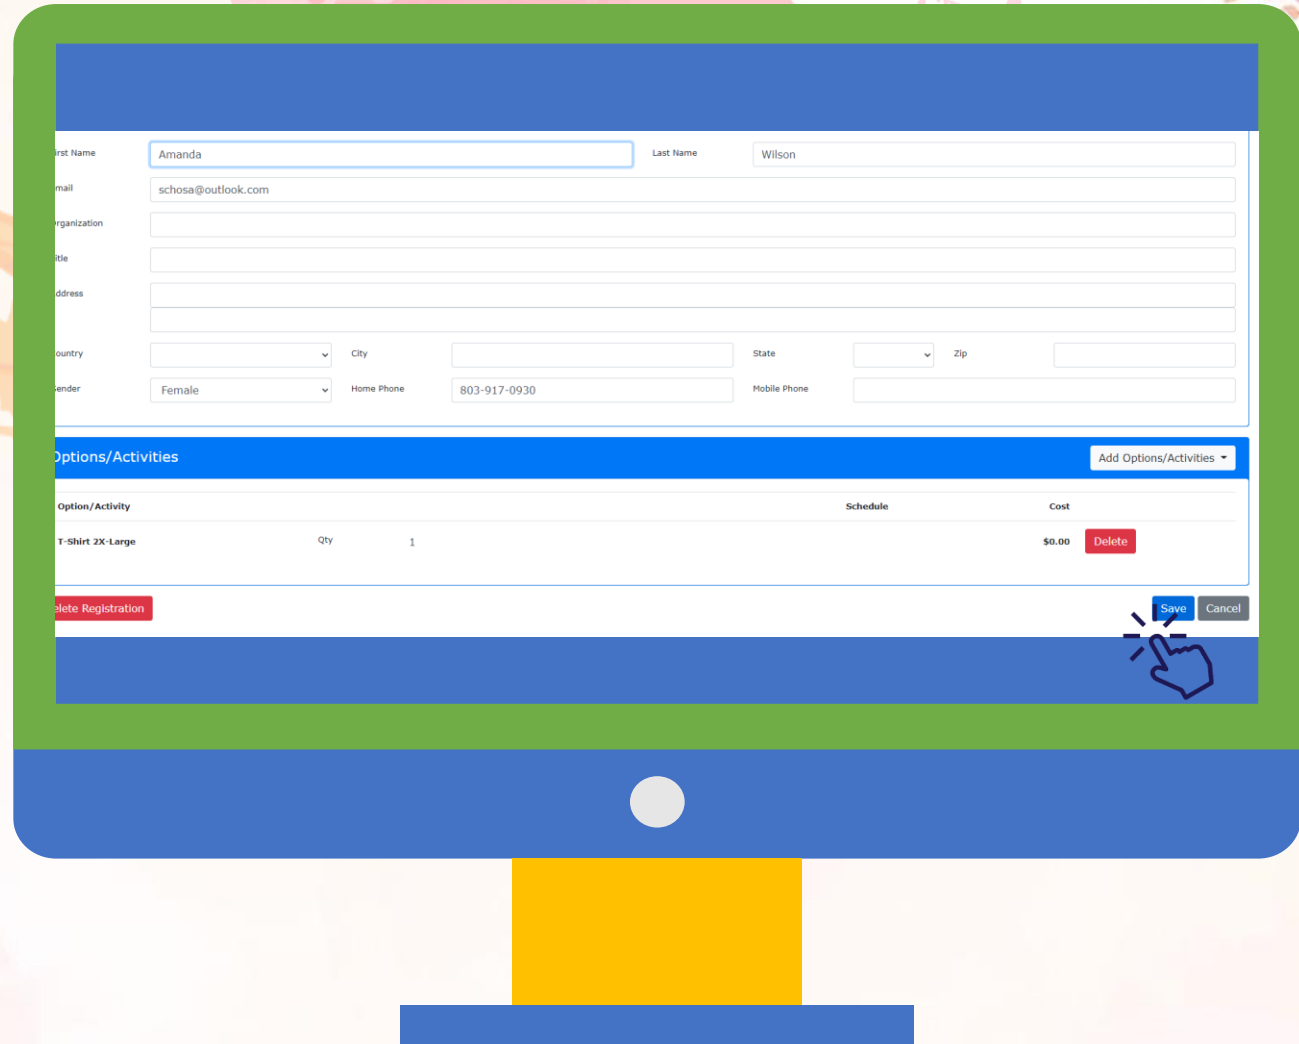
irst Name Amanda
Last Name Wilson
mail schosa@outlook.com
rganization
itle
ddress
ountry
City
State
Zip
ender Female
Home Phone 803-917-0930
Mobile Phone

Options/Activities
Add Options/Activities

| Option/Activity | | | Schedule | Cost | |
|---|---|---|---|---|---|
| T-Shirt 2X-Large | Qty | 1 | | $0.00 | Delete |

elete Registration
Save
Cancel